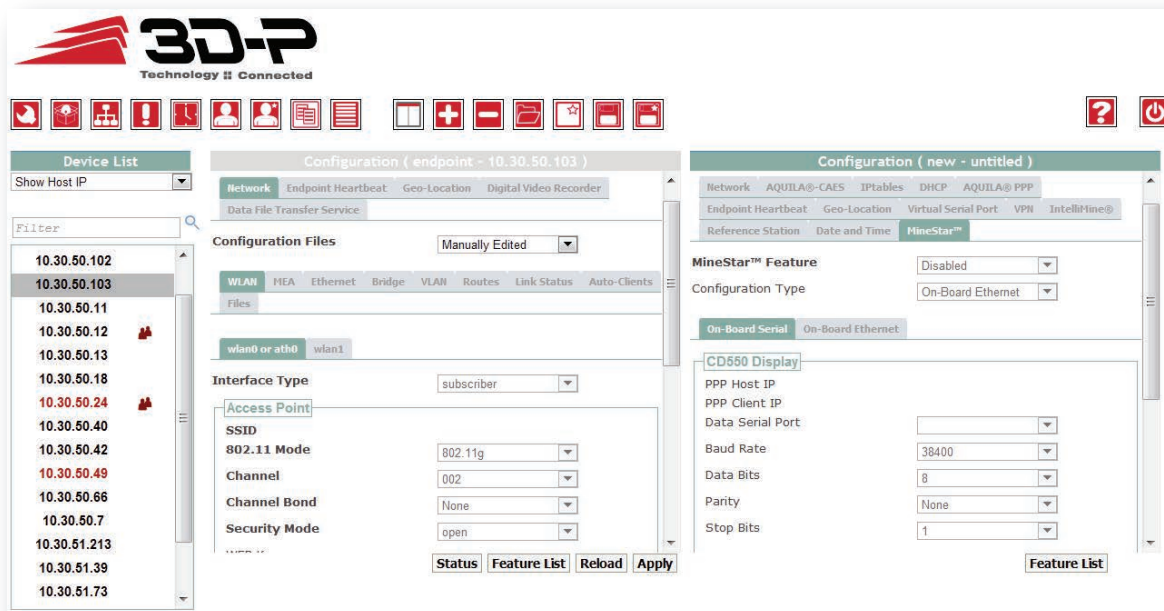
3D-P
Technology :: Connected

Device List
Show Host IP
Filter
10.30.50.102
10.30.50.103
10.30.50.11
10.30.50.12
10.30.50.13
10.30.50.18
10.30.50.24
10.30.50.40
10.30.50.42
10.30.50.49
10.30.50.66
10.30.50.7
10.30.51.213
10.30.51.39
10.30.51.73

Configuration ( endpoint - 10.30.50.103 )
Network | Endpoint Heartbeat | Geo-Location | Digital Video Recorder | Data File Transfer Service
Configuration Files | Manually Edited
WLAN | MEA | Ethernet | Bridge | VLAN | Routes | Link Status | Auto-Clients | Files
wlan0 or ath0 | wlan1
Interface Type | subscriber
Access Point
SSID
802.11 Mode | 802.11g
Channel | 002
Channel Bond | None
Security Mode | open
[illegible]
Status | Feature List | Reload | Apply

Configuration ( new - untitled )
Network | AQUILA®-CAES | IPtables | DHCP | AQUILA® PPP | Endpoint Heartbeat | Geo-Location | Virtual Serial Port | VPN | IntelliMine® | Reference Station | Date and Time | MineStar™
MineStar™ Feature | Disabled
Configuration Type | On-Board Ethernet
On-Board Serial | On-Board Ethernet
CD550 Display
PPP Host IP
PPP Client IP
Data Serial Port
Baud Rate | 38400
Data Bits | 8
Parity | None
Stop Bits | 1
Feature List